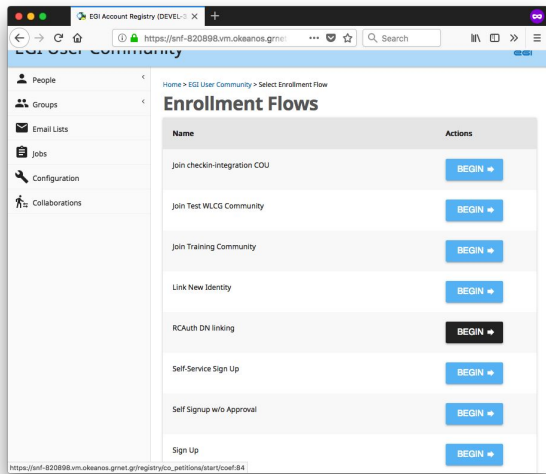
EGI Account Registry (DEVEL-

https://snf-820898.vm.okeanos.grnet

Search

EGI User Community

People

Groups

Email Lists

Jobs

Configuration

Collaborations

Home > EGI User Community > Select Enrollment Flow

Enrollment Flows

| Name | Actions |
|---|---|
| Join checkin-integration COU | BEGIN ➔ |
| Join Test WLCG Community | BEGIN ➔ |
| Join Training Community | BEGIN ➔ |
| Link New Identity | BEGIN ➔ |
| RCAuth DN linking | BEGIN ➔ |
| Self-Service Sign Up | BEGIN ➔ |
| Self Signup w/o Approval | BEGIN ➔ |
| Sign Up | BEGIN ➔ |

https://snf-820898.vm.okeanos.grnet.gr/registry/co_petitions/start/coef:84